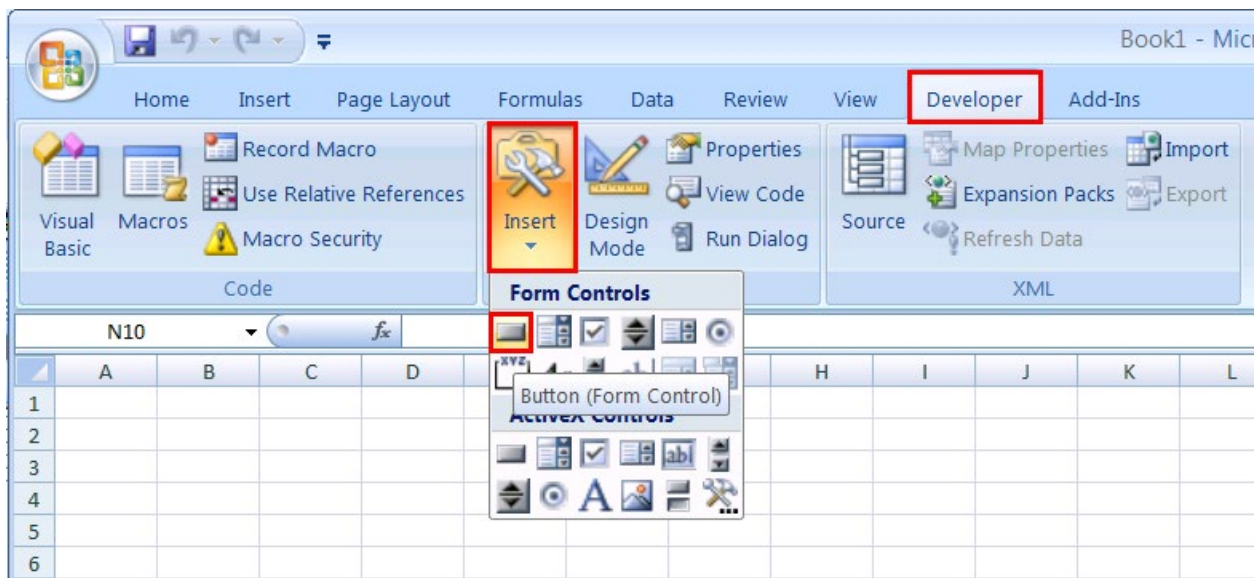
Book1 - Micr

Home Insert Page Layout Formulas Data Review View Developer Add-Ins

Visual Basic
Macros
Record Macro
Use Relative References
Macro Security
Code

Insert
Design Mode
Properties
View Code
Run Dialog

Source
Map Properties
Expansion Packs
Refresh Data
Import
Export
XML

Form Controls

N10
$f_x$

Button (Form Control)

ActiveX Controls

| | A | B | C | D | | | | H | I | J | K | L |
|---|---|---|---|---|---|---|---|---|---|---|---|---|
| 1 | | | | | | | | | | | | |
| 2 | | | | | | | | | | | | |
| 3 | | | | | | | | | | | | |
| 4 | | | | | | | | | | | | |
| 5 | | | | | | | | | | | | |
| 6 | | | | | | | | | | | | |